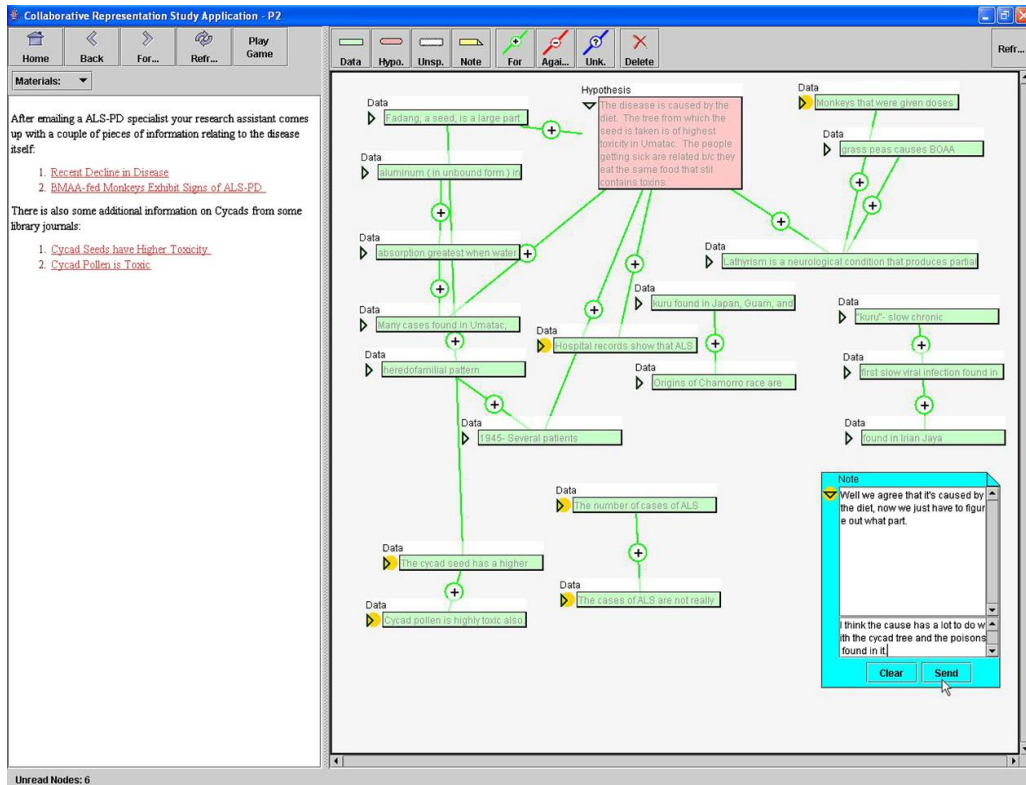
Collaborative Representation Study Application - P2

Home Back For... Refr... Play Game

Data Hypo. Unsp. Note For Agai... Unk. Delete

Refr...

Materials:

After emailing a ALS-PD specialist your research assistant comes up with a couple of pieces of information relating to the disease itself:

1. Recent Decline in Disease
2. BMAA-fed Monkeys Exhibit Signs of ALS-PD

There is also some additional information on Cycads from some library journals:

1. Cycad Seeds have Higher Toxicity
2. Cycad Pollen is Toxic

Data
Fadang, a seed, is a large part

Hypothesis
The disease is caused by the diet. The tree from which the seed is taken is of highest toxicity in Umatac. The people getting sick are related b/c they eat the same food that stil contains toxins.

Data
Monkeys that were given doses

Data
grass peas causes BOAA

Data
aluminum ( in unbound form ) in

Data
absorption greatest when water

Data
Lathyrism is a neurological condition that produces partial

Data
kuru found in Japan, Guam, and

Data
"kuru"- slow chronic

Data
Many cases found in Umatac,

Data
Hospital records show that ALS

Data
heredofamilial pattern

Data
Origins of Chamorro race are

Data
first slow viral infection found in

Data
1945- Several patients

Data
found in Irian Jaya

Note
Well we agree that it's caused by the diet, now we just have to figure out what part.

I think the cause has a lot to do with the cycad tree and the poisons found in it.

Clear Send

Data
The number of cases of ALS

Data
The cycad seed has a higher

Data
The cases of ALS are not really

Data
Cycad pollen is highly toxic also.

Unread Nodes: 6